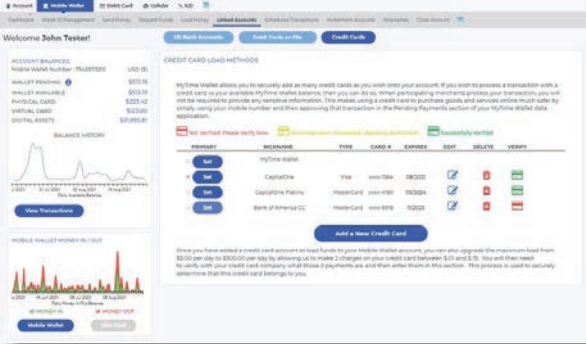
Account | Mobile Wallet | Debit Card | Cellular | IUD

Dashboard | Wallet ID Management | Send Money | Request Funds | Load Money | Linked Accounts | Scheduled Transactions | Installment Accounts | Statements | Close Account

Welcome John Tester!

US Bank Accounts | Debit Cards on File | Credit Cards

ACCOUNT BALANCES
Mobile Wallet Number - 754397093 USD ($)
WALLET PENDING $513.09
WALLET AVAILABLE $513.09
PHYSICAL CARD $225.42
VIRTUAL CARD $123.00
DIGITAL ASSETS $31,993.81

BALANCE HISTORY

View Transactions

MOBILE WALLET MONEY IN / OUT

MONEY IN | MONEY OUT

Mobile Wallet | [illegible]

CREDIT CARD LOAD METHODS

MyTime Wallet allows you to securely add as many credit cards as you wish onto your account. If you wish to process a transaction with a credit card via your MyTime Wallet balance, then you can do so. When participating merchants process your transaction, you will not be required to provide any sensitive information. This makes using a credit card to purchase goods and services online much safer by simply using your mobile number and then approving that transaction in the Pending Payments section of your MyTime Wallet data application.

Not Verified: Please verify now | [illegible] | Successfully verified

| PRIMARY | NICKNAME | TYPE | CARD # | EXPIRES | EDIT | DELETE | VERIFY |
|---|---|---|---|---|---|---|---|
| Set | MyTime Wallet | | | | | | |
| Set | CapitalOne | Visa | xxxx-0184 | 08/2021 | | | |
| Set | CapitalOne Platinu | MasterCard | xxxx-7866 | 05/2024 | | | |
| Set | Bank of America CC | MasterCard | xxxx-6918 | 11/2023 | | | |

Add a New Credit Card

Once you have added a credit card account to load funds to your Mobile Wallet account, you can also upgrade the maximum load from $5.00 per day to $500.00 per day by allowing us to make 2 charges on your credit card between $.01 and $.15. You will then need to verify with your credit card company what those 2 payments are and then enter them in this section. This process is used to securely determine that this credit card belongs to you.